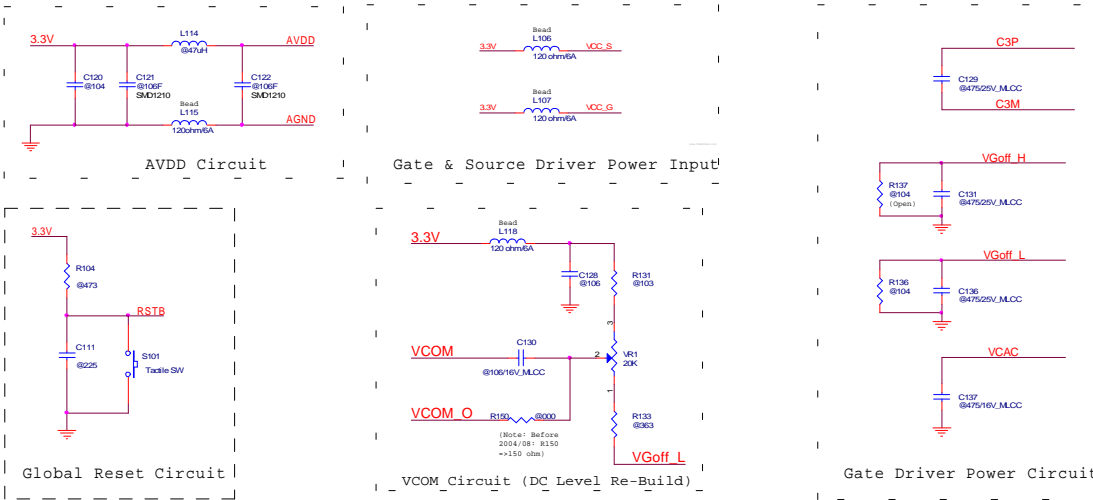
3.3V
L114
@47uH
AVDD
C120
@104
C121
@106F
SMD1210
C122
@106F
SMD1210
Bead
L115
120ohm/6A
AGND
AVDD Circuit

Bead
L106
3.3V
VCC_S
120 ohm/6A
Bead
L107
3.3V
VCC_G
120 ohm/6A
Gate & Source Driver Power Input

C3P
C129
@475/25V_MLCC
C3M
VGoff_H
R137
@104
(Open)
C131
@475/25V_MLCC
VGoff_L
R136
@104
C136
@475/25V_MLCC
VCAC
C137
@475/16V_MLCC
Gate Driver Power Circuit

3.3V
R104
@473
RSTB
C111
@225
S101
Tactile SW
Global Reset Circuit

Bead
L118
3.3V
120 ohm/6A
C128
@106
R131
@103
3
VCOM
C130
2
VR1
20K
@106/16V_MLCC
1
VCOM_O
R150
@000
R133
@363
(Note: Before 2004/08: R150 =>150 ohm)
VGoff_L
VCOM_Circuit (DC Level Re-Build)